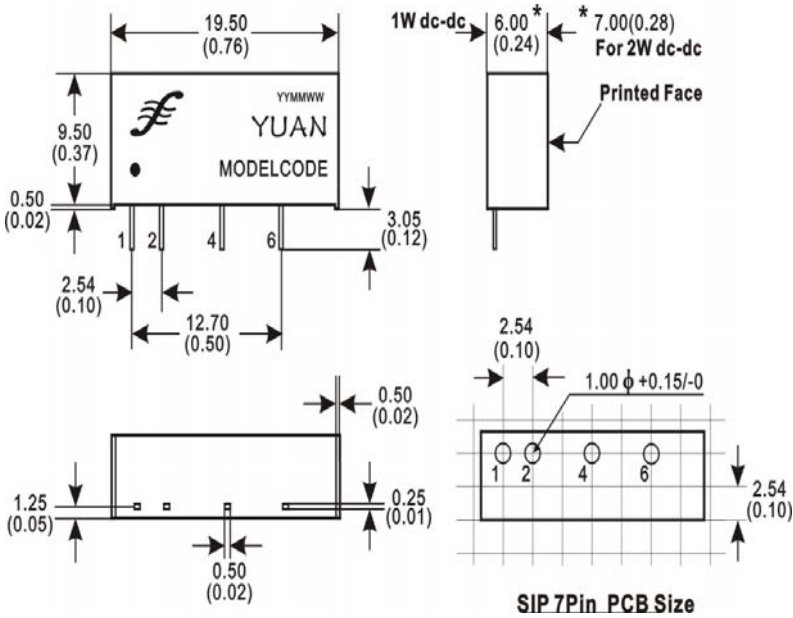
19.50
(0.76)

1W dc-dc
6.00 *
(0.24)
* 7.00(0.28)
For 2W dc-dc

YYMMWW
YUAN
MODELCODE

Printed Face

9.50
(0.37)

0.50
(0.02)

3.05
(0.12)

1 2 4 6

2.54
(0.10)

12.70
(0.50)

2.54
(0.10)

1.00 $\phi$ +0.15/-0

0.50
(0.02)

1 2 4 6

2.54
(0.10)

1.25
(0.05)

0.25
(0.01)

0.50
(0.02)

SIP 7Pin PCB Size